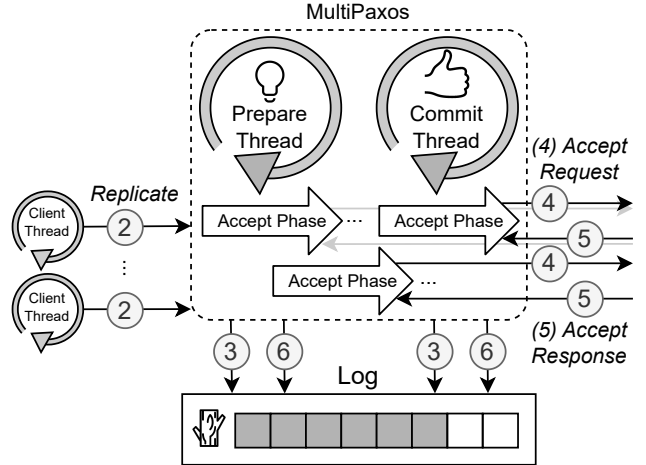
MultiPaxos

Prepare Thread

Commit Thread

(4) Accept Request

Replicate

Client Thread

2

Accept Phase

...

Accept Phase

4

5

⋮

Client Thread

2

Accept Phase

...

4

5

(5) Accept Response

3

6

3

6

Log